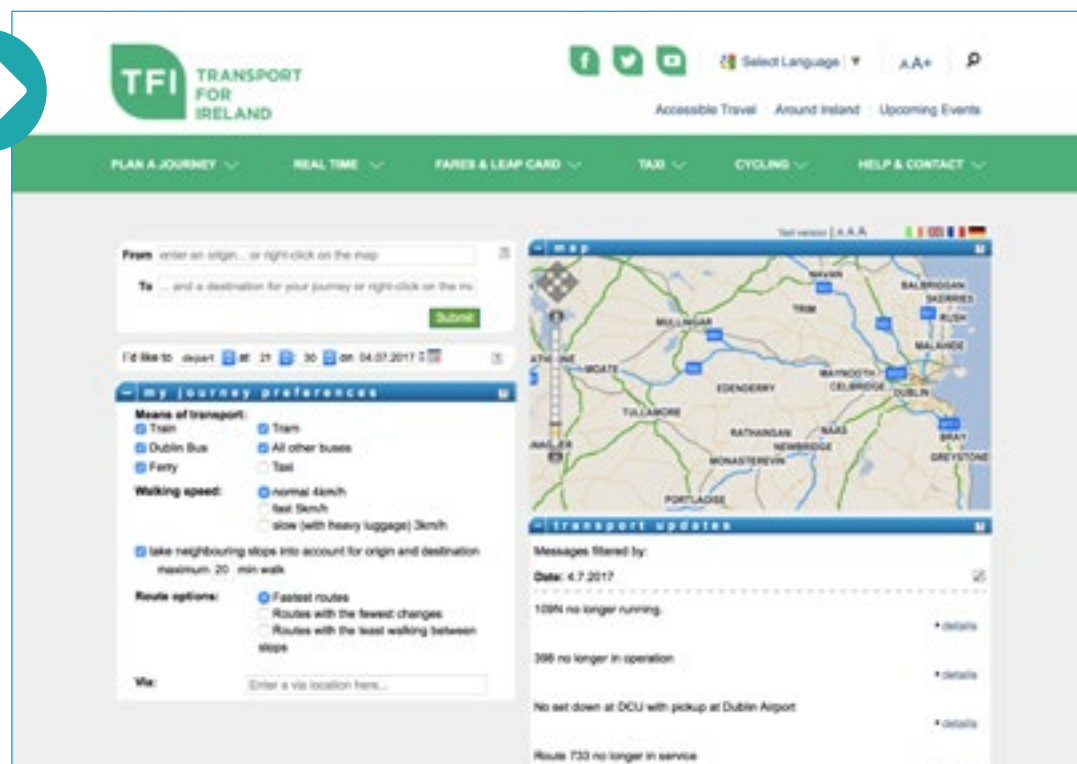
TFI TRANSPORT FOR IRELAND

Select Language | ▼ A A+

Accessible Travel | Around Ireland | Upcoming Events

PLAN A JOURNEY | REAL TIME | FARES & LEAP CARD | TAXI | CYCLING | HELP & CONTACT

Text version | A A A

From enter an origin... or right-click on the map

To ... and a destination for your journey or right-click on the ma

Submit

I'd like to depart at 21 : 30 on 04.07.2017

my journey preferences

Means of transport:
Train
Tram
Dublin Bus
All other buses
Ferry
Taxi

Walking speed:
normal 4km/h
fast 5km/h
slow (with heavy luggage) 3km/h

take neighbouring stops into account for origin and destination
maximum 20 min walk

Route options:
Fastest routes
Routes with the fewest changes
Routes with the least walking between stops

Via: Enter a via location here...

map

NAVAN
BALBRIGGAN
SKERRIES
TRIM
RUSH
MULLINGAR
MALAHIDE
ATHLONE
MOATE
MAYNOOTH
CELBRIDGE
EDENDERRY
DUBLIN
TULLAMORE
RATHANGAN
NAAS
BRAY
NEWBRIDGE
GREYSTONE
MONASTEREVIN
PORTLAOISE

transport updates

Messages filtered by:

Date: 4.7.2017

109N no longer running.
• details

398 no longer in operation
• details

No set down at DCU with pickup at Dublin Airport
• details

Route 733 no longer in service